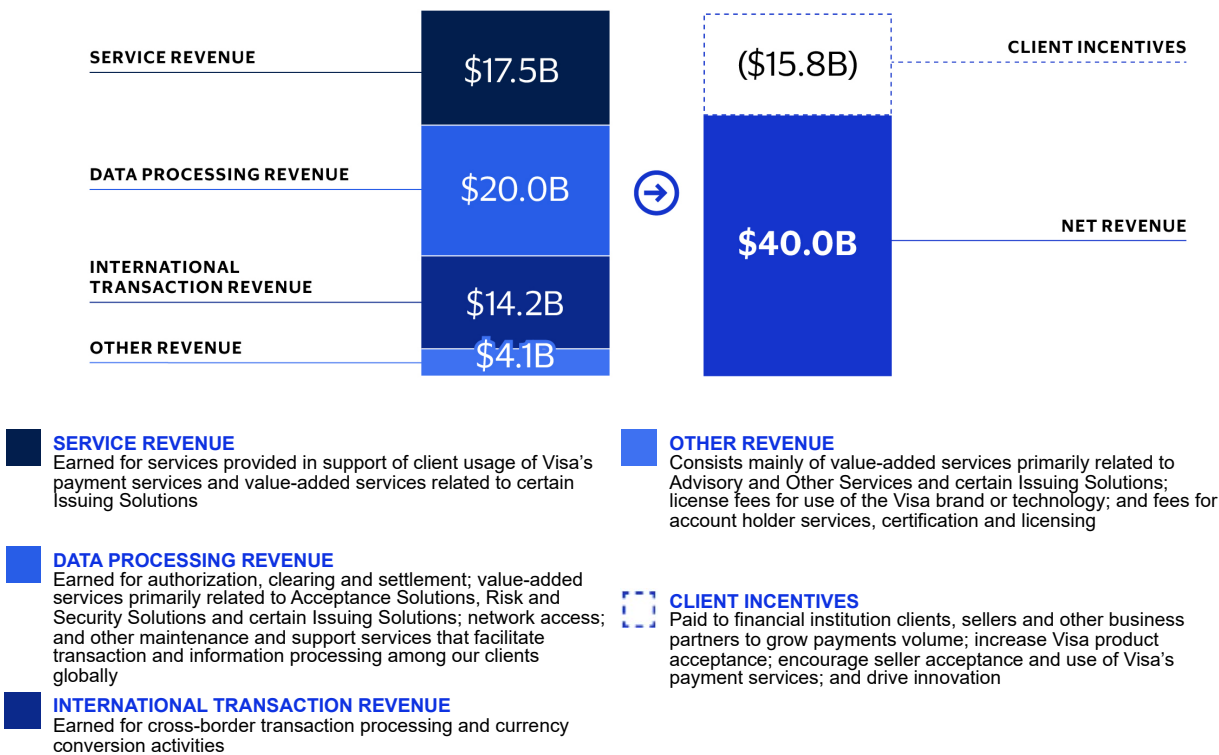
SERVICE REVENUE

$17.5B

DATA PROCESSING REVENUE

$20.0B

INTERNATIONAL TRANSACTION REVENUE

$14.2B

OTHER REVENUE

$4.1B

($15.8B)

CLIENT INCENTIVES

$40.0B

NET REVENUE

SERVICE REVENUE
Earned for services provided in support of client usage of Visa's payment services and value-added services related to certain Issuing Solutions

DATA PROCESSING REVENUE
Earned for authorization, clearing and settlement; value-added services primarily related to Acceptance Solutions, Risk and Security Solutions and certain Issuing Solutions; network access; and other maintenance and support services that facilitate transaction and information processing among our clients globally

INTERNATIONAL TRANSACTION REVENUE
Earned for cross-border transaction processing and currency conversion activities

OTHER REVENUE
Consists mainly of value-added services primarily related to Advisory and Other Services and certain Issuing Solutions; license fees for use of the Visa brand or technology; and fees for account holder services, certification and licensing

CLIENT INCENTIVES
Paid to financial institution clients, sellers and other business partners to grow payments volume; increase Visa product acceptance; encourage seller acceptance and use of Visa's payment services; and drive innovation